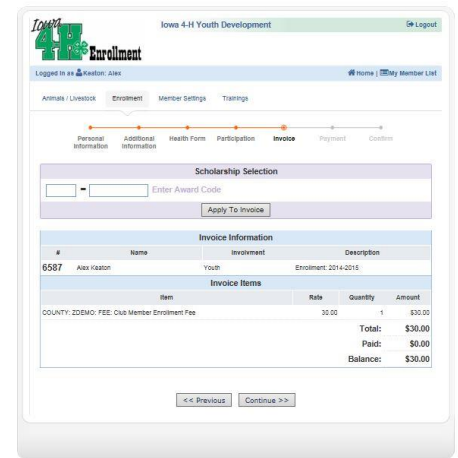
Iowa 4-H Enrollment

Iowa 4-H Youth Development

Logout

Logged in as Keaton: Alex

Home | My Member List

Animals / Livestock | Enrollment | Member Settings | Trainings

Personal Information | Additional Information | Health Form | Participation | Invoice | Payment | Confirm

Scholarship Selection

- Enter Award Code

Apply To Invoice

Invoice Information

| # | Name | Involvment | Description |
|---|---|---|---|
| 6587 | Alex Keaton | Youth | Enrollment: 2014-2015 |

Invoice Items

| Item | Rate | Quantity | Amount |
|---|---|---|---|
| COUNTY: ZDEMO: FEE: Club Member Enrollment Fee | 30.00 | 1 | $30.00 |
| | | Total: | $30.00 |
| | | Paid: | $0.00 |
| | | Balance: | $30.00 |

<< Previous | Continue >>